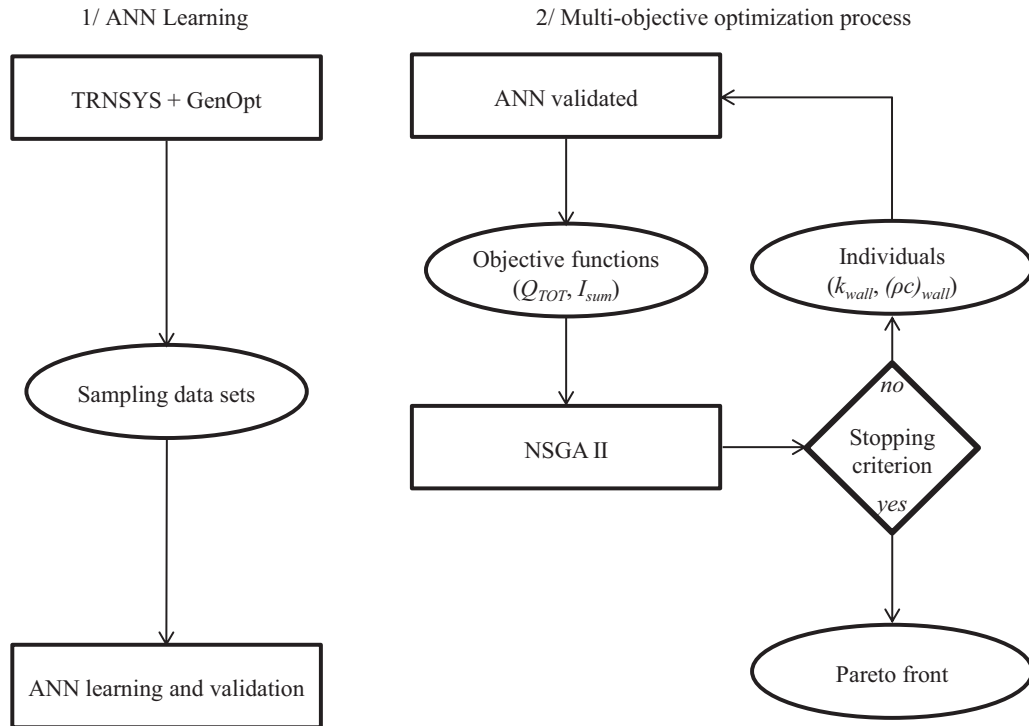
1/ ANN Learning

TRNSYS + GenOpt

Sampling data sets

ANN learning and validation

2/ Multi-objective optimization process

ANN validated

Objective functions ($Q_{TOT}$, $I_{sum}$)

NSGA II

Individuals ($k_{wall}$, $(\rho c)_{wall}$)

no

Stopping criterion

yes

Pareto front